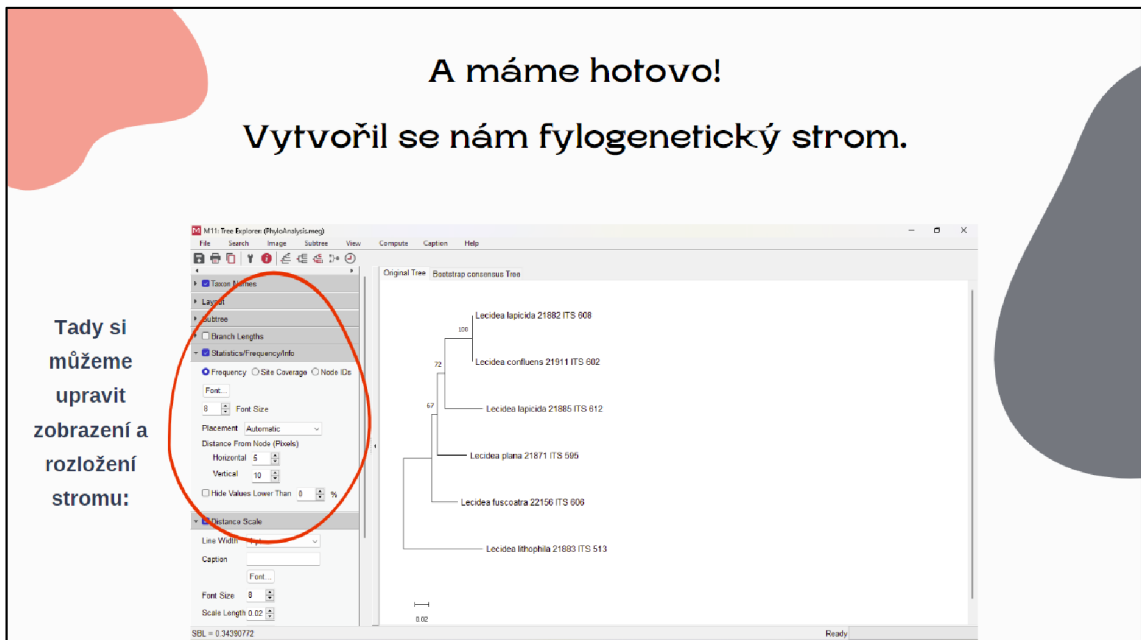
A máme hotovo!

Vytvořil se nám fylogenetický strom.

Tady si můžeme upravit zobrazení a rozložení stromu:

M11: Tree Explorer (PhyloAnalysis.meg)

File Search Image Subtree View Compute Caption Help

Taxon Names
Layout
Subtree
Branch Lengths
Statistics/Frequency/Info
Frequency Site Coverage Node IDs
Font...
8 Font Size
Placement Automatic
Distance From Node (Pixels)
Horizontal 5
Vertical 10
Hide Values Lower Than 0 %
Distance Scale
Line Width
Caption
Font...
Font Size 8
Scale Length 0.02

SBL = 0.34390772

Original Tree Bootstrap consensus Tree

Lecidea lapicida 21882 ITS 608
100
Lecidea confluens 21911 ITS 602
72
Lecidea lapicida 21885 ITS 612
67
Lecidea plana 21871 ITS 595
Lecidea fuscoatra 22156 ITS 606
Lecidea lithophila 21893 ITS 513
0.02

Ready